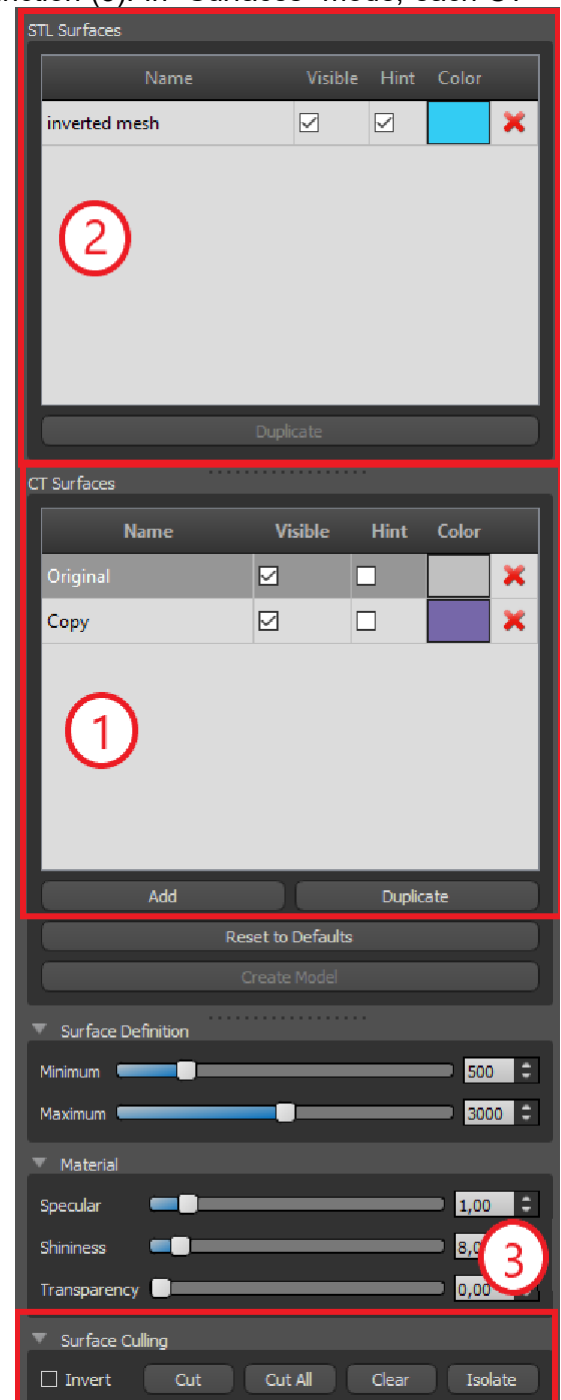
nction (3). In "Surfaces" mode, each CT

STL Surfaces

| Name | Visible | Hint | Color |
|---|---|---|---|
| inverted mesh | ☑ | ☑ | |

2

Duplicate

CT Surfaces

| Name | Visible | Hint | Color |
|---|---|---|---|
| Original | ☑ | ☐ | |
| Copy | ☑ | ☐ | |

1

Add
Duplicate
Reset to Defaults
Create Model

Surface Definition
Minimum 500
Maximum 3000

Material
Specular 1,00
Shininess 8,0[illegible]
Transparency 0,00

3

Surface Culling
☐ Invert
Cut
Cut All
Clear
Isolate